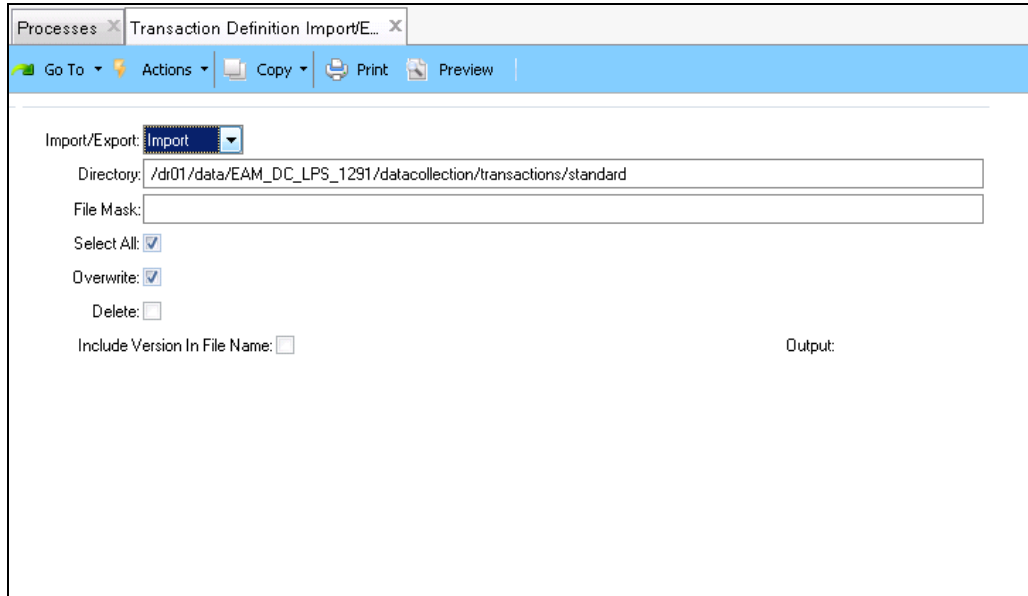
Processes ✕ Transaction Definition Import/E... ✕

Go To ▾ Actions ▾ Copy ▾ Print Preview

Import/Export: Import

Directory: /dr01/data/EAM_DC_LPS_1291/datacollection/transactions/standard

File Mask:

Select All:

Overwrite:

Delete:

Include Version In File Name:

Output: